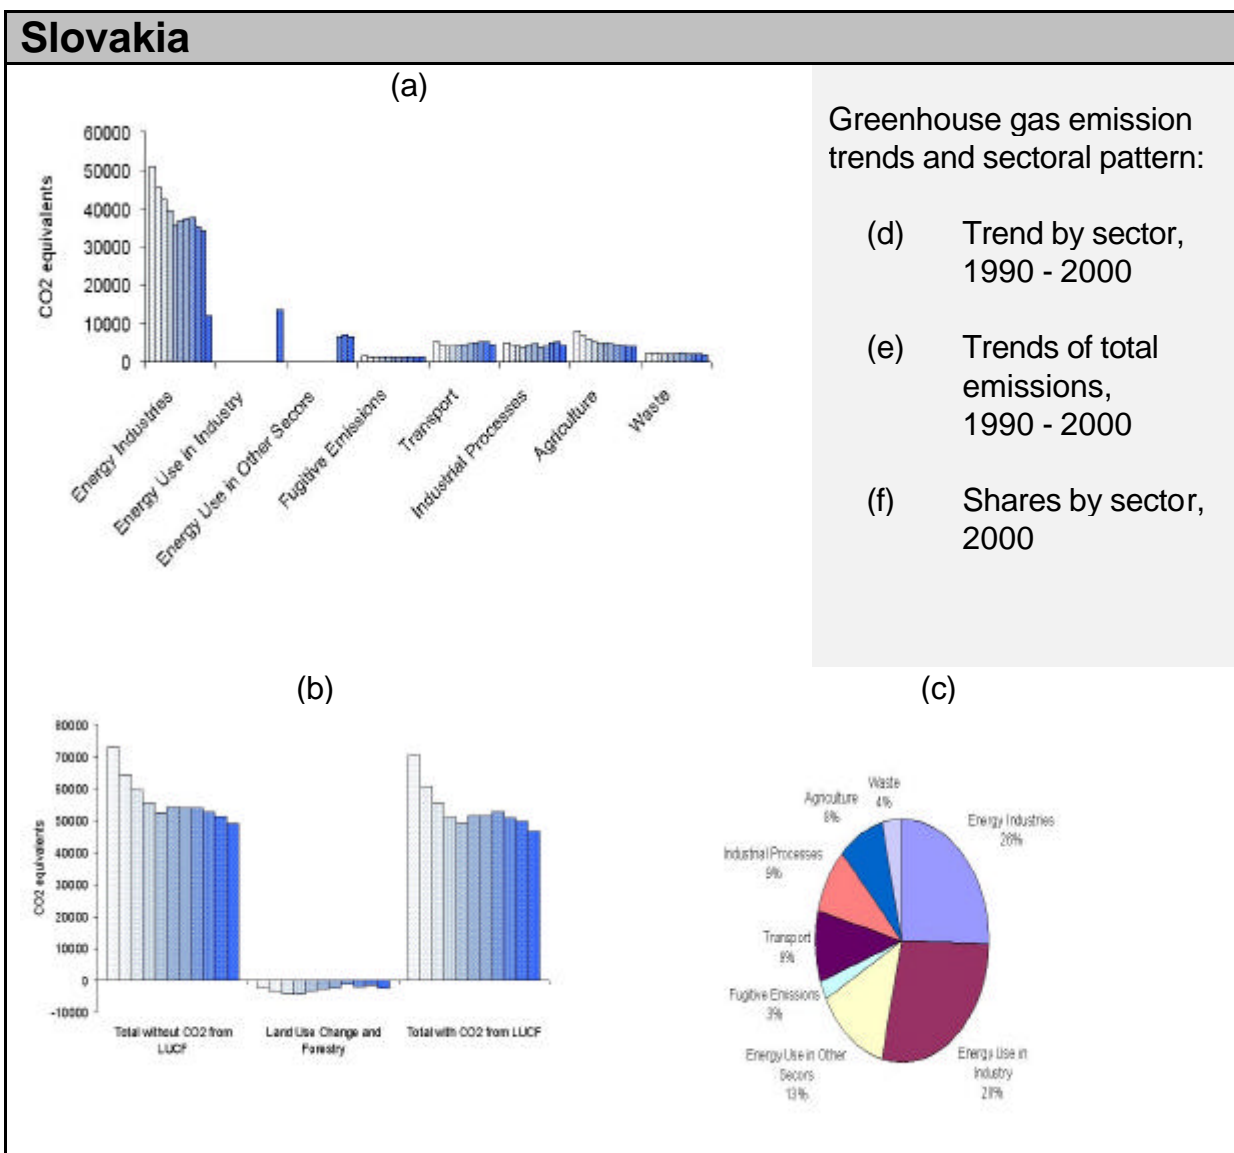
Slovakia

(a)

60000
50000
40000
30000
20000
10000
0

CO2 equivalents

Energy Industries
Energy Use in Industry
Energy Use in Other Secors
Fugitive Emissions
Transport
Industrial Processes
Agriculture
Waste

Greenhouse gas emission trends and sectoral pattern:

(d) Trend by sector, 1990 - 2000

(e) Trends of total emissions, 1990 - 2000

(f) Shares by sector, 2000

(b)

80000
70000
60000
50000
40000
30000
20000
10000
0
-10000

CO2 equivalents

Total without CO2 from LUCF
Land Use Change and Forestry
Total with CO2 from LUCF

(c)

Waste 4%
Agriculture 8%
Energy Industries 26%
Industrial Processes 9%
Transport 9%
Fugitive Emissions 3%
Energy Use in Other Secors 13%
Energy Use in Industry 2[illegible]%